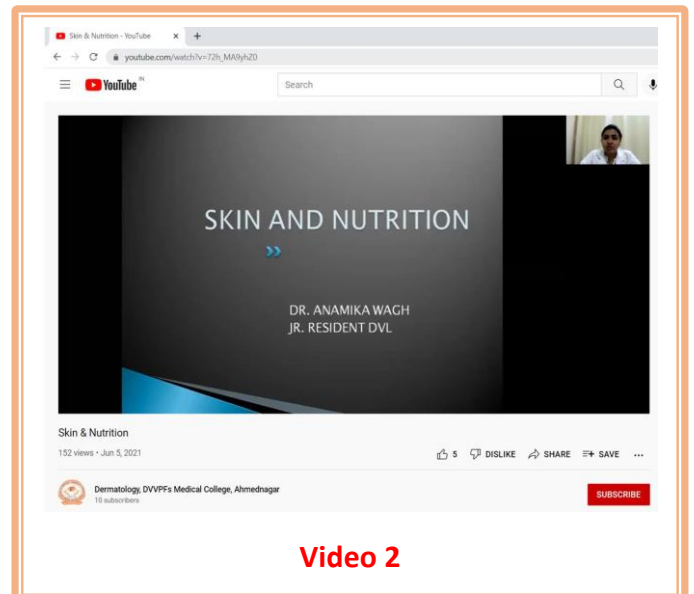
Skin & Nutrition - YouTube
youtube.com/watch?v=72h_MA9yhZ0
YouTube IN
Search

SKIN AND NUTRITION

DR. ANAMIKA WAGH
JR. RESIDENT DVL

Skin & Nutrition
152 views • Jun 5, 2021
5 DISLIKE SHARE SAVE ...
Dermatology, DVVPFs Medical College, Ahmednagar
10 subscribers
SUBSCRIBE

Video 2